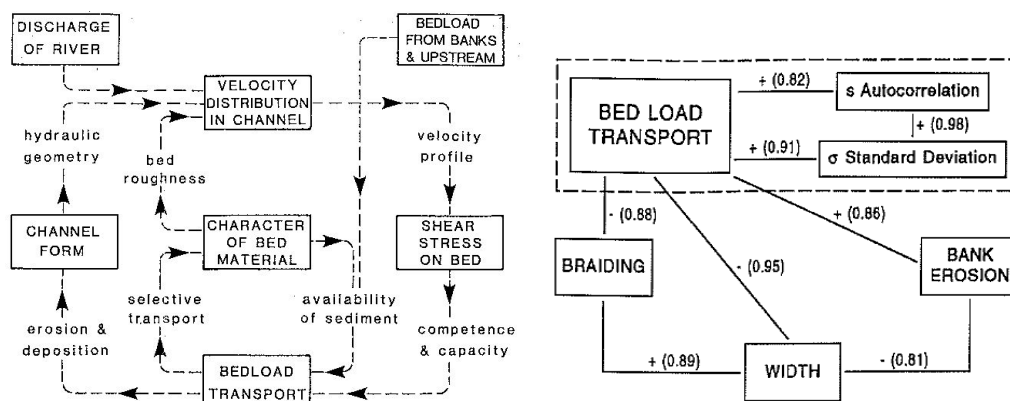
DISCHARGE OF RIVER

BEDLOAD FROM BANKS & UPSTREAM

VELOCITY DISTRIBUTION IN CHANNEL

hydraulic geometry

velocity profile

bed roughness

CHANNEL FORM

CHARACTER OF BED MATERIAL

SHEAR STRESS ON BED

selective transport

availability of sediment

erosion & deposition

competence & capacity

BEDLOAD TRANSPORT

BED LOAD TRANSPORT

+ (0.82)

s Autocorrelation

+ (0.98)

+ (0.91)

σ Standard Deviation

- (0.88)

+ (0.86)

BRAIDING

- (0.95)

BANK EROSION

+ (0.89)

WIDTH

- (0.81)